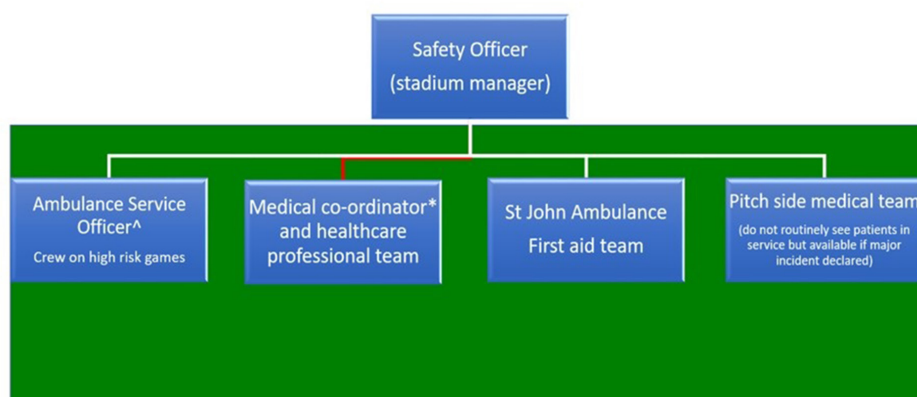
Safety Officer
(stadium manager)

Ambulance Service Officer^
Crew on high risk games

Medical co-ordinator* and healthcare professional team

St John Ambulance
First aid team

Pitch side medical team
(do not routinely see patients in service but available if major incident declared)